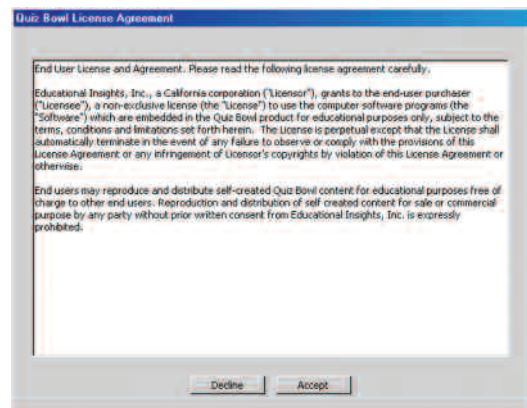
Quiz Bowl License Agreement

End User License and Agreement. Please read the following license agreement carefully.

Educational Insights, Inc., a California corporation ("Licensor"), grants to the end-user purchaser ("Licensee"), a non-exclusive license (the "License") to use the computer software programs (the "Software") which are embedded in the Quiz Bowl product for educational purposes only, subject to the terms, conditions and limitations set forth herein. The License is perpetual except that the License shall automatically terminate in the event of any failure to observe or comply with the provisions of this License Agreement or any infringement of Licensor's copyrights by violation of this License Agreement or otherwise.

End users may reproduce and distribute self-created Quiz Bowl content for educational purposes free of charge to other end users. Reproduction and distribution of self created content for sale or commercial purpose by any party without prior written consent from Educational Insights, Inc. is expressly prohibited.

Decline

Accept